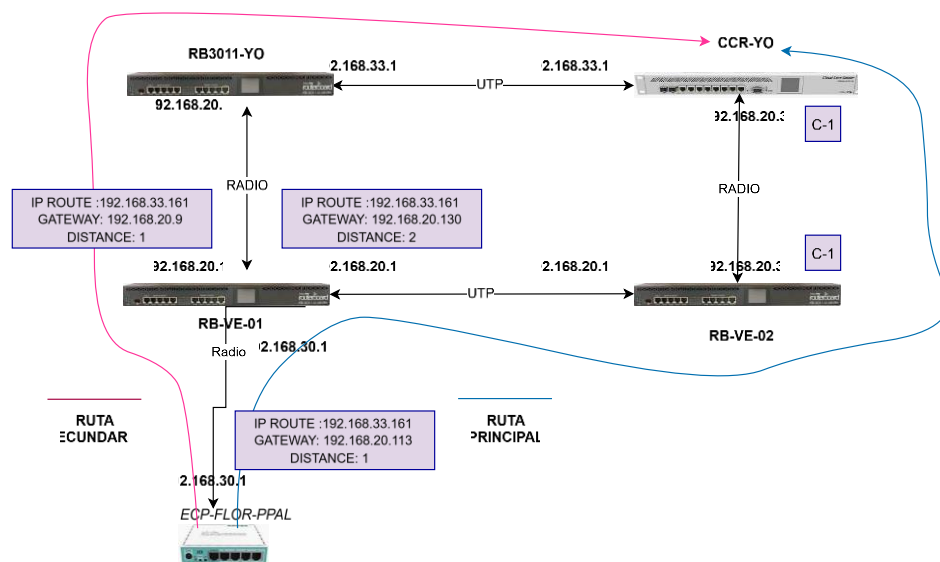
CCR-YO

RB3011-YO

2.168.33.1

UTP

2.168.33.1

92.168.20.

92.168.20.3

C-1

RADIO

RADIO

IP ROUTE :192.168.33.161
GATEWAY: 192.168.20.9
DISTANCE: 1

IP ROUTE :192.168.33.161
GATEWAY: 192.168.20.130
DISTANCE: 2

C-1

92.168.20.1

2.168.20.1

2.168.20.1

92.168.20.3

UTP

RB-VE-01

RB-VE-02

Radio

2.168.30.1

RUTA
ECUNDAR

RUTA
PRINCIPAL

IP ROUTE :192.168.33.161
GATEWAY: 192.168.20.113
DISTANCE: 1

2.168.30.1

ECP-FLOR-PPAL